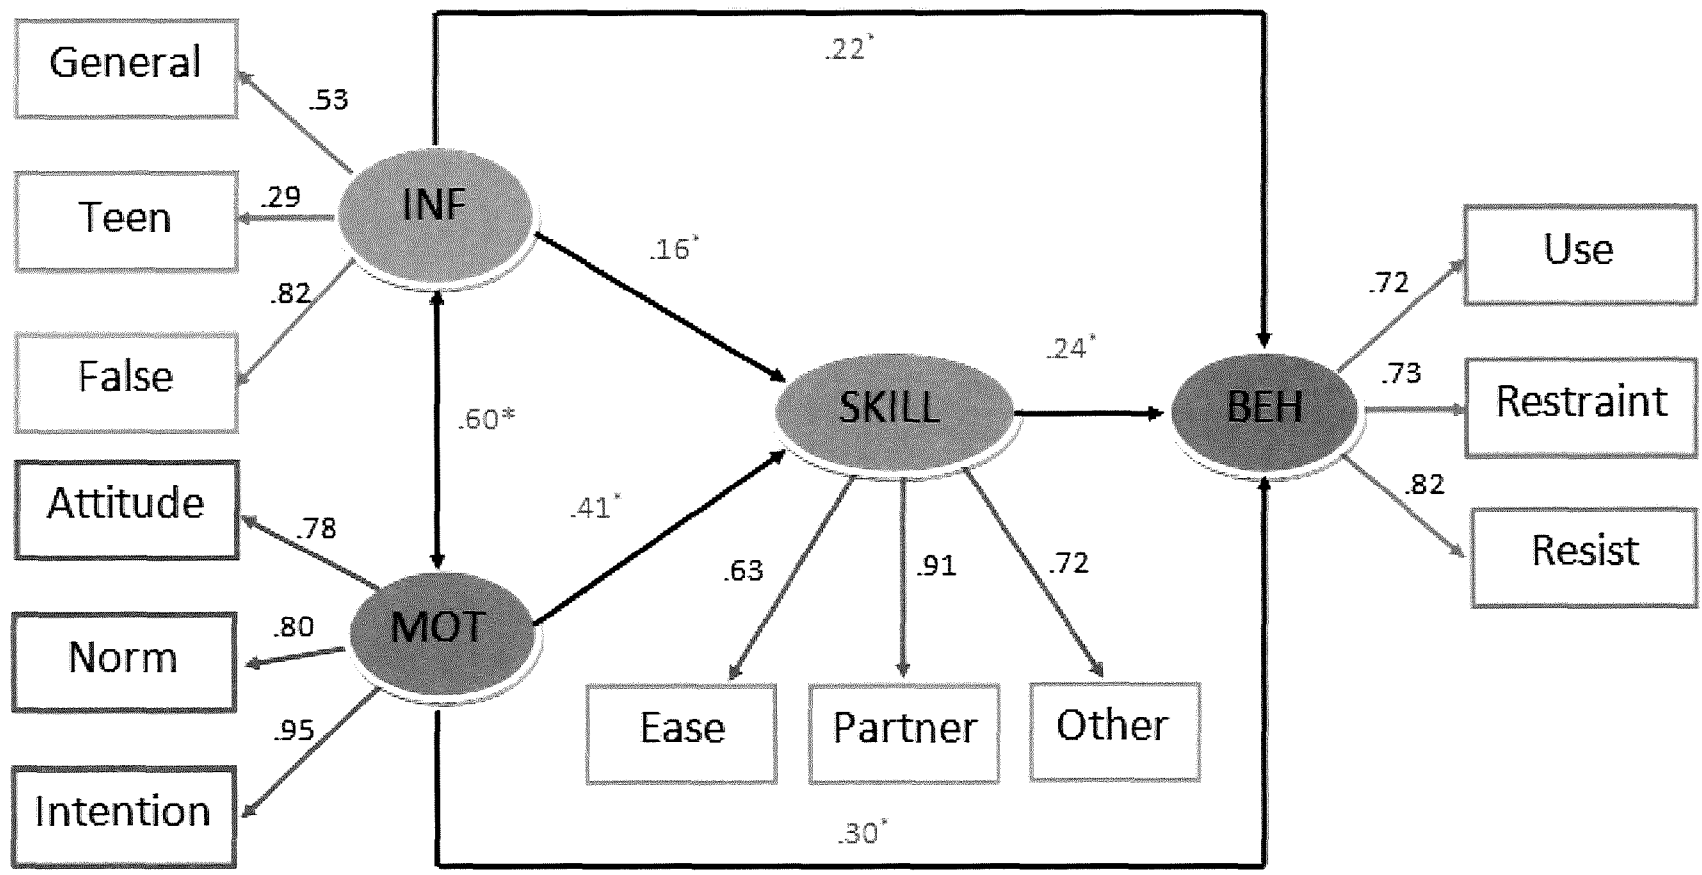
.22*

General

.53

Teen

.29

INF

.16*

.82

False

.60*

Attitude

.78

MOT

.41*

.80

Norm

.95

Intention

SKILL

.24*

BEH

.63

.91

.72

Ease

Partner

Other

.30*

.72

Use

.73

Restraint

.82

Resist